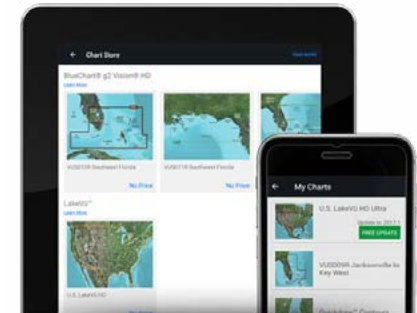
Chart Store

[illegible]

BlueChart® g3 Vision® HD

Learn More

VUS009R Southeast Florida

No Price

VUS071R Southeast Florida

No Price

LakeVü®

Learn More

U.S. LakeVü HD

My Charts

U.S. LakeVü HD Ultra

Update to 2017.1

FREE UPDATE

VUS009R Jacksonville to Key West

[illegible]